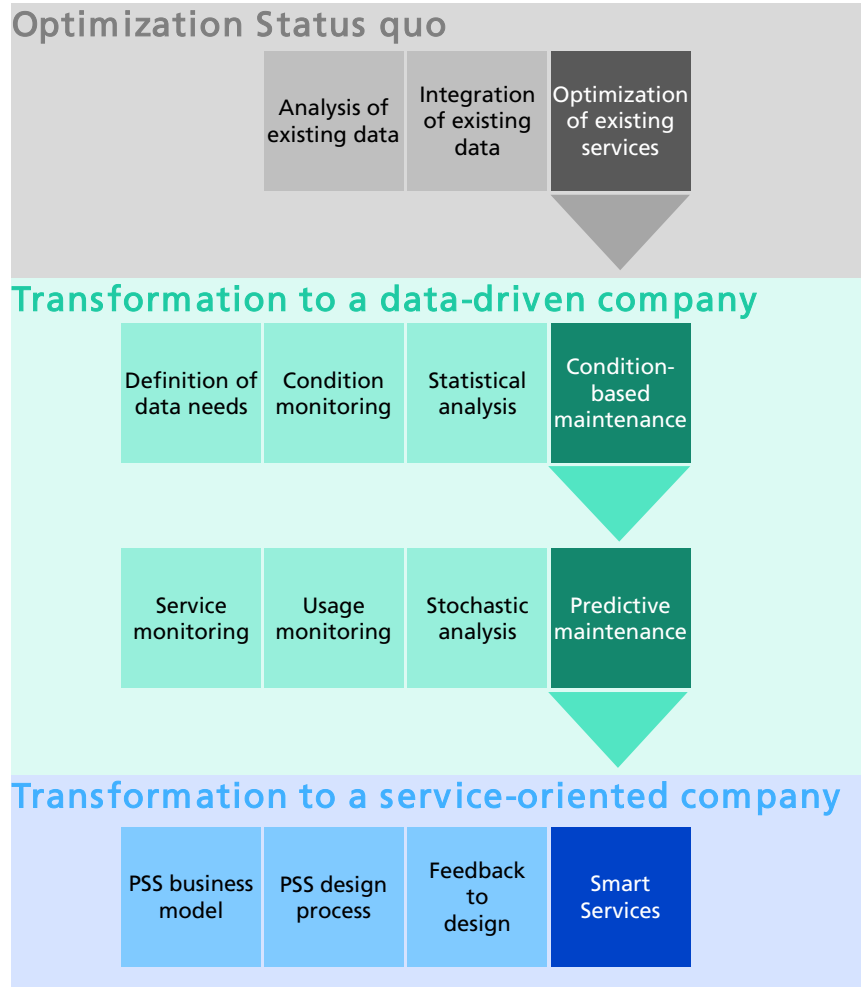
Optimization Status quo

Analysis of existing data

Integration of existing data

Optimization of existing services

Transformation to a data-driven company

Definition of data needs

Condition monitoring

Statistical analysis

Condition-based maintenance

Service monitoring

Usage monitoring

Stochastic analysis

Predictive maintenance

Transformation to a service-oriented company

PSS business model

PSS design process

Feedback to design

Smart Services